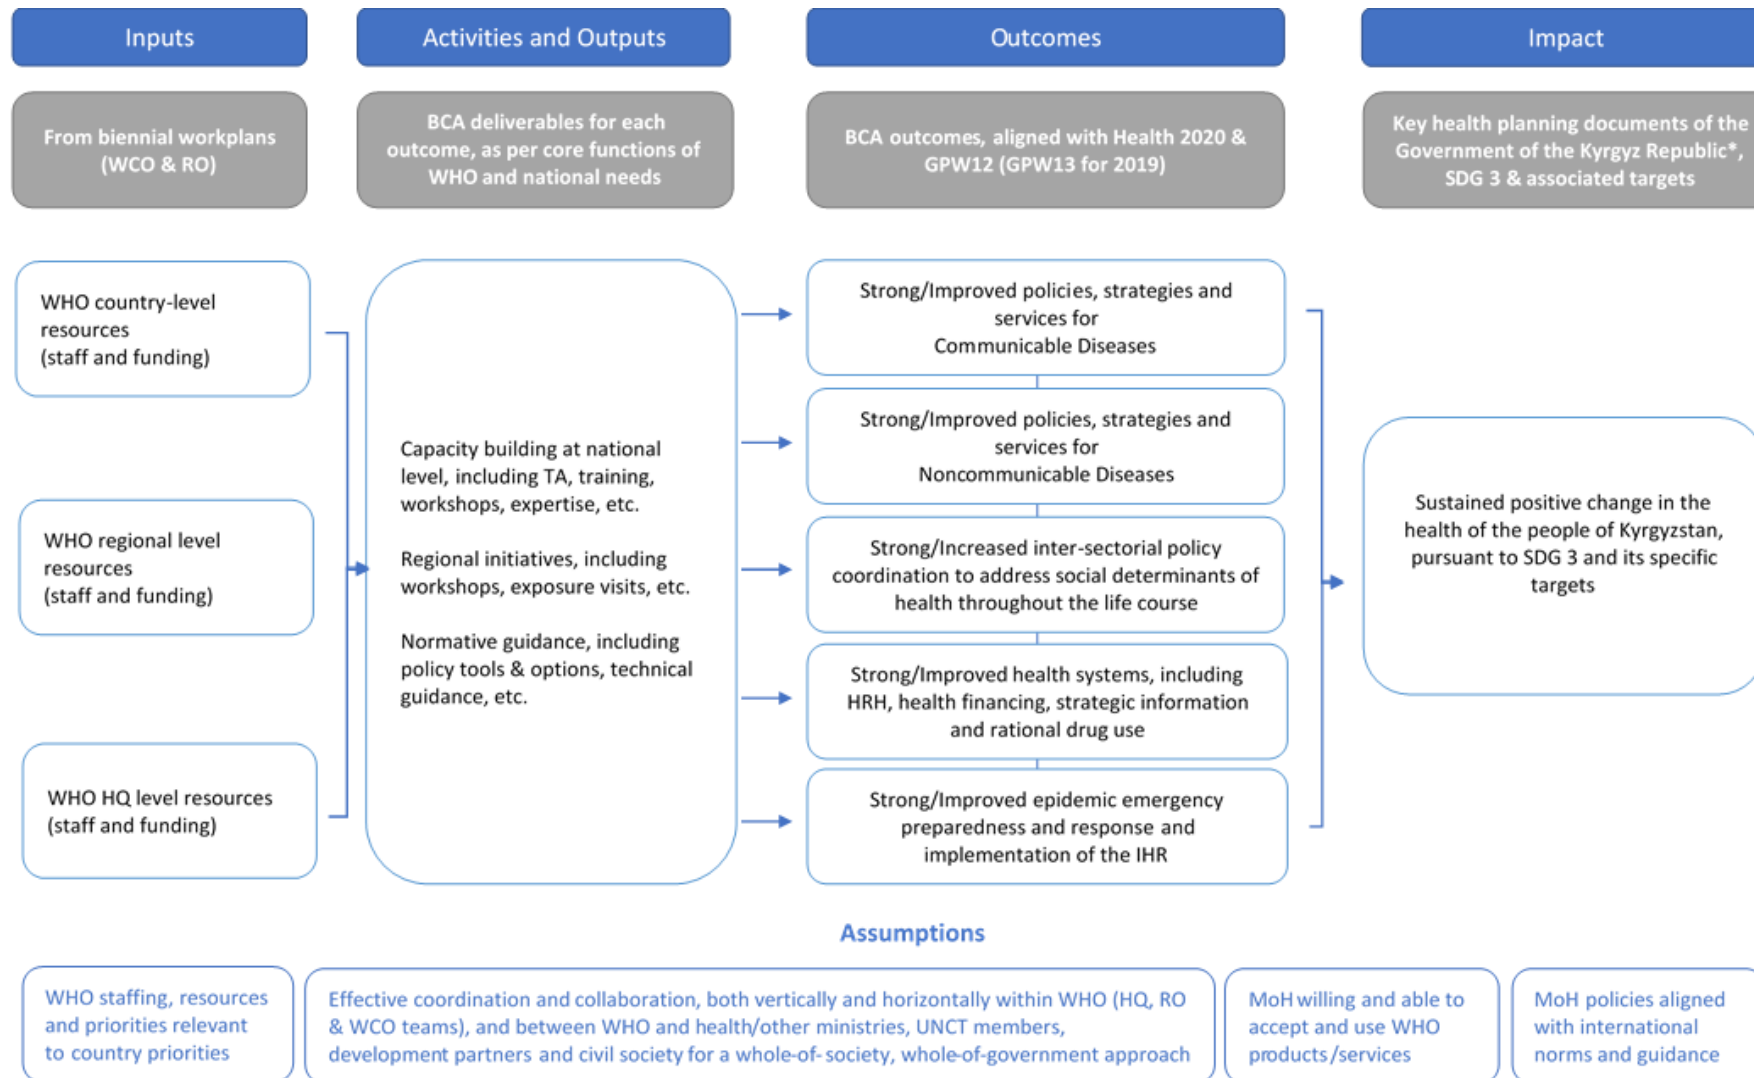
Inputs

Activities and Outputs

Outcomes

Impact

From biennial workplans (WCO & RO)

BCA deliverables for each outcome, as per core functions of WHO and national needs

BCA outcomes, aligned with Health 2020 & GPW12 (GPW13 for 2019)

Key health planning documents of the Government of the Kyrgyz Republic*, SDG 3 & associated targets

WHO country-level resources (staff and funding)

WHO regional level resources (staff and funding)

WHO HQ level resources (staff and funding)

Capacity building at national level, including TA, training, workshops, expertise, etc.

Regional initiatives, including workshops, exposure visits, etc.

Normative guidance, including policy tools & options, technical guidance, etc.

Strong/Improved policies, strategies and services for Communicable Diseases

Strong/Improved policies, strategies and services for Noncommunicable Diseases

Strong/Increased inter-sectorial policy coordination to address social determinants of health throughout the life course

Strong/Improved health systems, including HRH, health financing, strategic information and rational drug use

Strong/Improved epidemic emergency preparedness and response and implementation of the IHR

Sustained positive change in the health of the people of Kyrgyzstan, pursuant to SDG 3 and its specific targets

Assumptions

WHO staffing, resources and priorities relevant to country priorities

Effective coordination and collaboration, both vertically and horizontally within WHO (HQ, RO & WCO teams), and between WHO and health/other ministries, UNCT members, development partners and civil society for a whole-of- society, whole-of-government approach

MoH willing and able to accept and use WHO products/services

MoH policies aligned with international norms and guidance